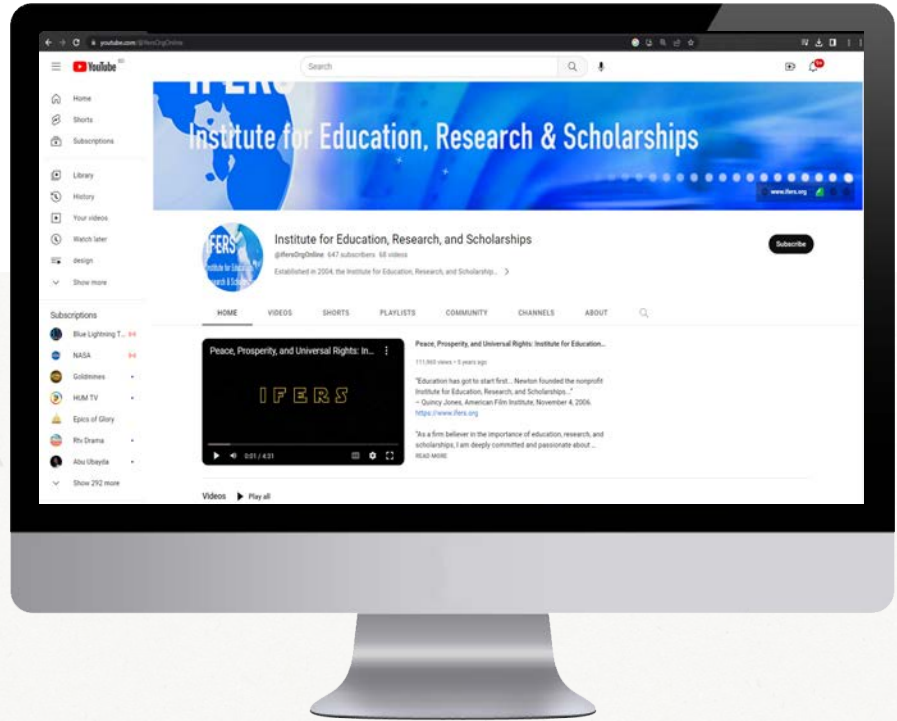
youtube.com/@IFersOrgOnline

YouTube

Search

Home
Shorts
Subscriptions
Library
History
Your videos
Watch later
design
Show more

Subscriptions
Blue Lightning T...
NASA
Goldmines
HUM TV
Epics of Glory
Rtv Drama
Abu Ubayda
Show 292 more

Institute for Education, Research & Scholarships
www.ifers.org

IFERS Institute for Education, Research & Scholarships

Institute for Education, Research, and Scholarships
@IFersOrgOnline 647 subscribers 68 videos
Established in 2004, the Institute for Education, Research, and Scholarship...

Subscribe

HOME VIDEOS SHORTS PLAYLISTS COMMUNITY CHANNELS ABOUT

Peace, Prosperity, and Universal Rights: In...
IFERS
0:01 / 4:31

Peace, Prosperity, and Universal Rights: Institute for Education...
111,969 views • 5 years ago
"Education has got to start first... Newton founded the nonprofit Institute for Education, Research, and Scholarships..."
– Quincy Jones, American Film Institute, November 4, 2006.
https://www.ifers.org

"As a firm believer in the importance of education, research, and scholarships, I am deeply committed and passionate about ...
READ MORE

Videos Play all